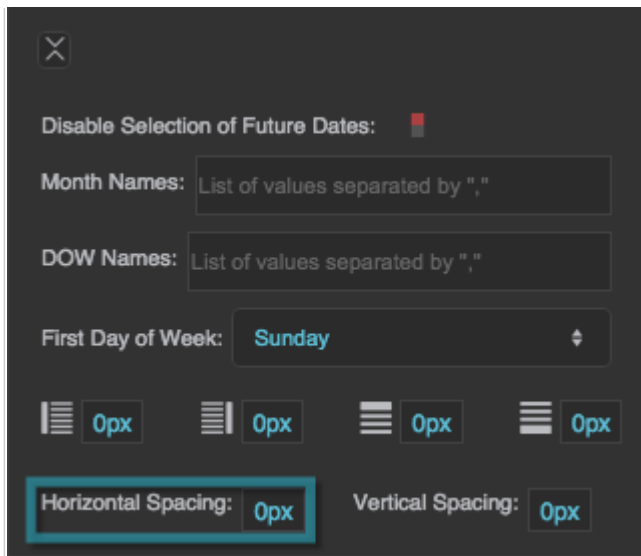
Disable Selection of Future Dates:

Month Names: List of values separated by ","

DOW Names: List of values separated by ","

First Day of Week: Sunday

0px 0px 0px 0px

Horizontal Spacing: 0px Vertical Spacing: 0px